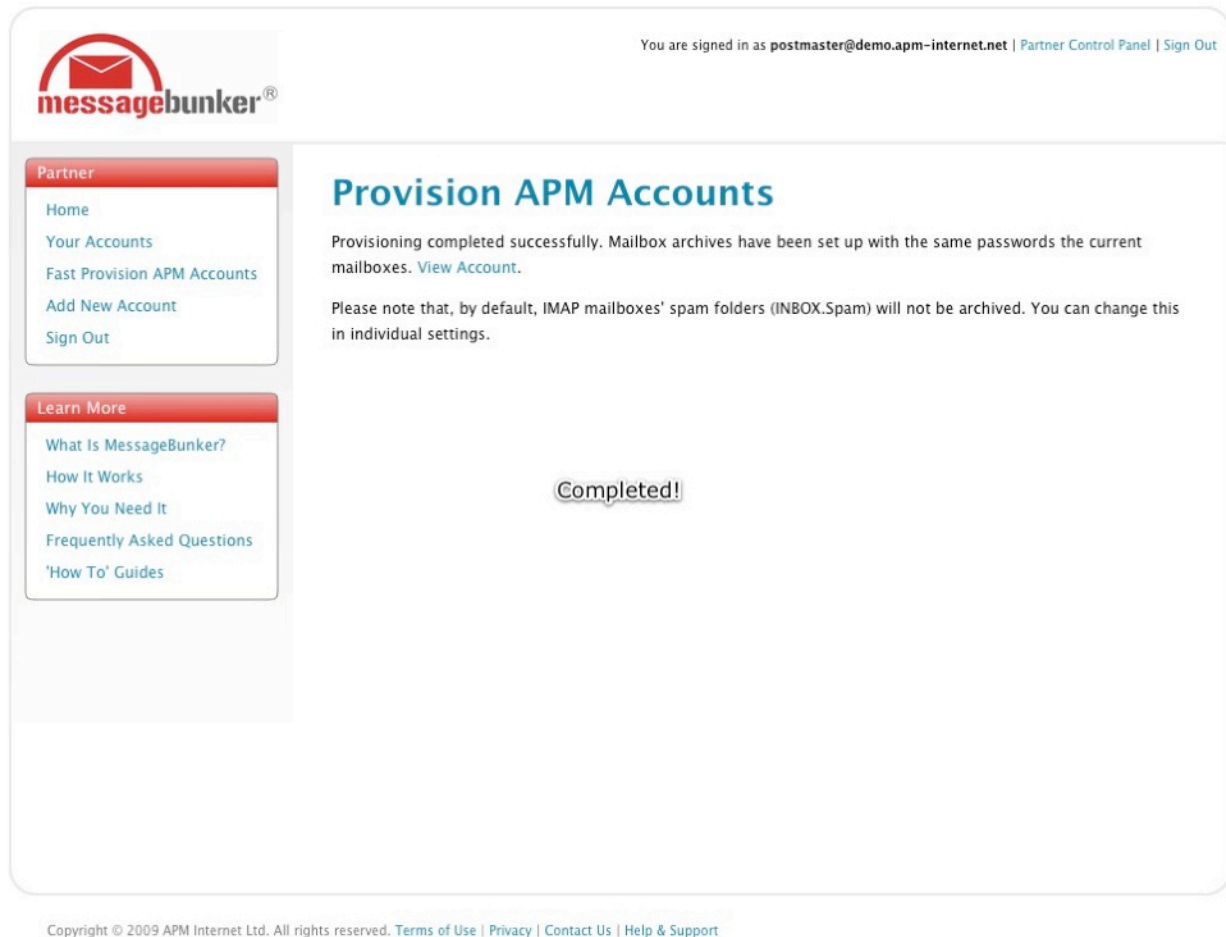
messagebunker®

You are signed in as postmaster@demo.apm-internet.net | Partner Control Panel | Sign Out

Partner
Home
Your Accounts
Fast Provision APM Accounts
Add New Account
Sign Out

Learn More
What Is MessageBunker?
How It Works
Why You Need It
Frequently Asked Questions
'How To' Guides

Provision APM Accounts

Provisioning completed successfully. Mailbox archives have been set up with the same passwords the current mailboxes. View Account.

Please note that, by default, IMAP mailboxes' spam folders (INBOX.Spam) will not be archived. You can change this in individual settings.

Completed!

Copyright © 2009 APM Internet Ltd. All rights reserved. Terms of Use | Privacy | Contact Us | Help & Support